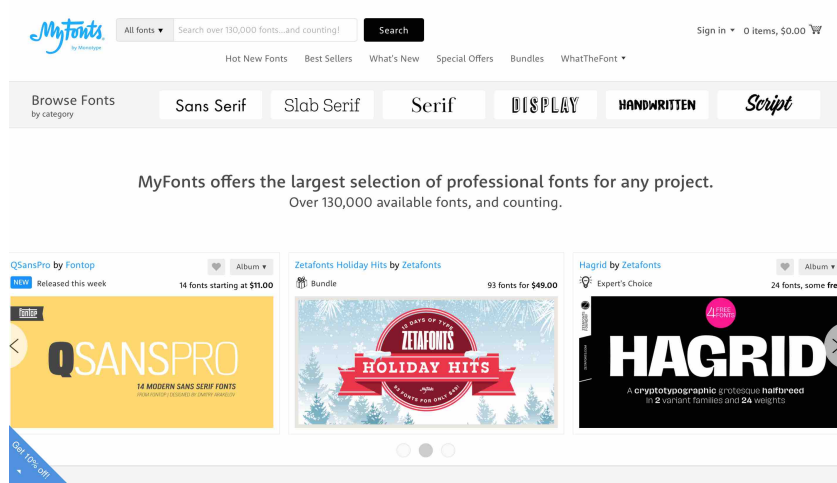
MyFonts by Monotype

All fonts ▾ Search over 130,000 fonts...and counting! Search

Sign in ▾ 0 items, $0.00

Hot New Fonts Best Sellers What's New Special Offers Bundles WhatTheFont ▾

Browse Fonts by category

Sans Serif Slab Serif Serif DISPLAY HANDWRITTEN Script

MyFonts offers the largest selection of professional fonts for any project.
Over 130,000 available fonts, and counting.

QSansPro by Fontop
Album ▾
NEW Released this week
14 fonts starting at $11.00
fontop
QSANSPRO
14 MODERN SANS SERIF FONTS
FROM FONTOP | DESIGNED BY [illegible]

Zetafonts Holiday Hits by Zetafonts
Bundle
93 fonts for $49.00
12 DAYS OF TYPE
ZETAFONTS
HOLIDAY HITS
93 FONTS FOR ONLY $49!

Hagrid by Zetafonts
Album ▾
Expert's Choice
24 fonts, some fre
4 FREE FONTS
HAGRID
A cryptotypographic grotesque halfbreed in 2 variant families and 24 weights

Get 10% off!